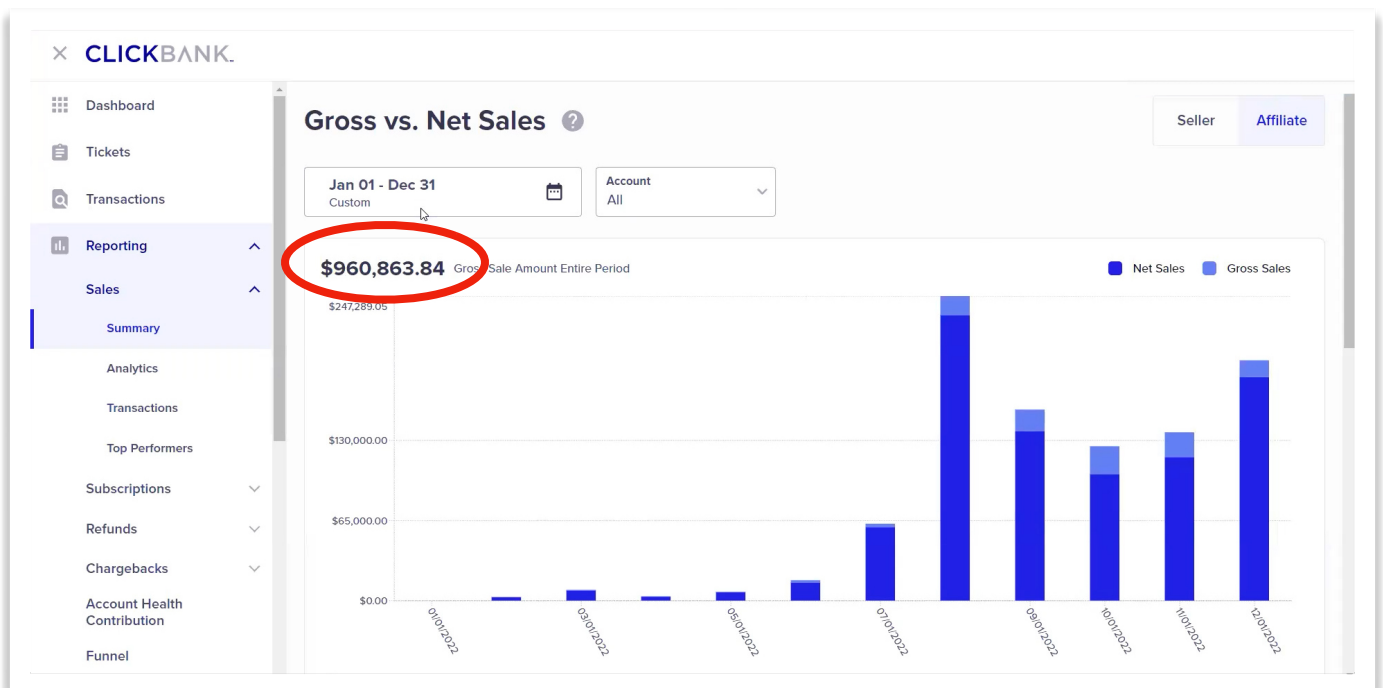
× CLICKBANK.

Dashboard
Tickets
Transactions
Reporting
Sales
Summary
Analytics
Transactions
Top Performers
Subscriptions
Refunds
Chargebacks
Account Health Contribution
Funnel

Gross vs. Net Sales ?

Seller Affiliate

Jan 01 - Dec 31
Custom

Account
All

$960,863.84 Gros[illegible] Sale Amount Entire Period

Net Sales Gross Sales

$247,289.05
$130,000.00
$65,000.00
$0.00

01/01/2022
03/01/2022
05/01/2022
07/01/2022
09/01/2022
10/01/2022
11/01/2022
12/01/2022